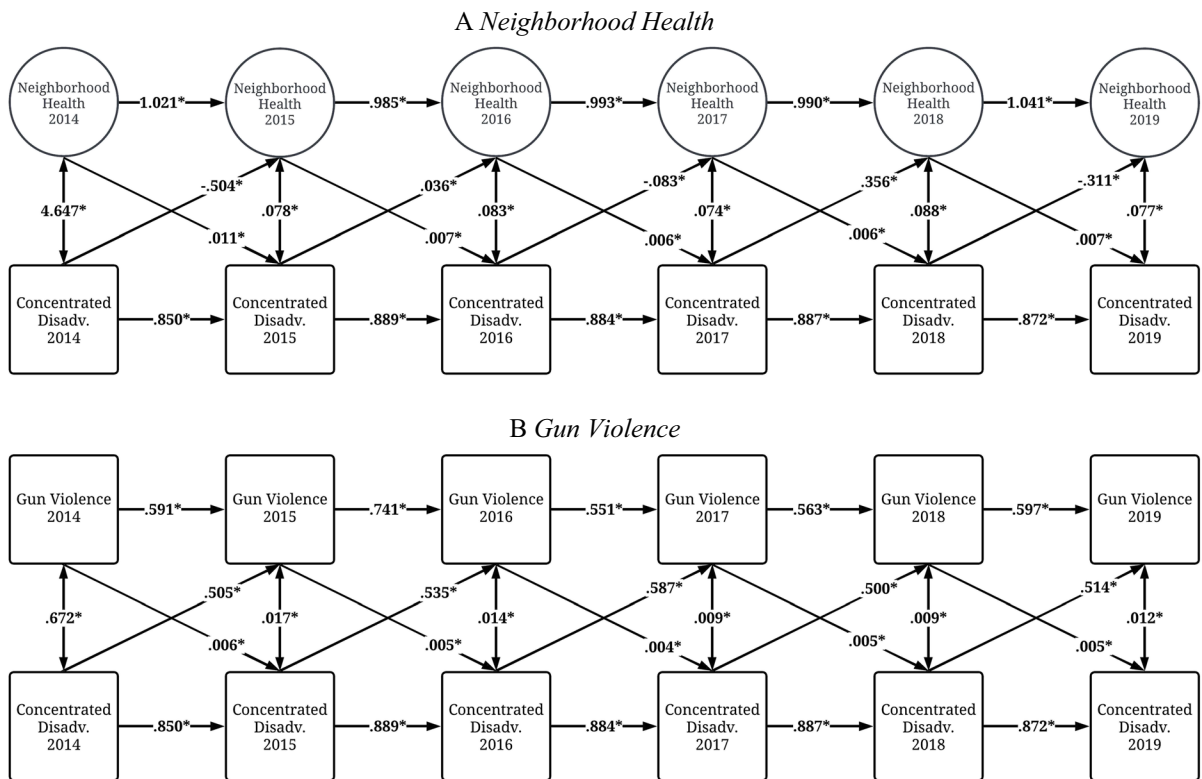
A *Neighborhood Health*

Neighborhood Health 2014

1.021*

Neighborhood Health 2015

.985*

Neighborhood Health 2016

.993*

Neighborhood Health 2017

.990*

Neighborhood Health 2018

1.041*

Neighborhood Health 2019

4.647*

-.504*

.011*

.078*

.007*

.036*

.083*

-.083*

.006*

.074*

.356*

.006*

.088*

-.311*

.007*

.077*

Concentrated Disadv. 2014

.850*

Concentrated Disadv. 2015

.889*

Concentrated Disadv. 2016

.884*

Concentrated Disadv. 2017

.887*

Concentrated Disadv. 2018

.872*

Concentrated Disadv. 2019

B *Gun Violence*

Gun Violence 2014

.591*

Gun Violence 2015

.741*

Gun Violence 2016

.551*

Gun Violence 2017

.563*

Gun Violence 2018

.597*

Gun Violence 2019

.672*

.505*

.006*

.017*

.005*

.535*

.014*

.587*

.004*

.009*

.500*

.005*

.009*

.514*

.005*

.012*

Concentrated Disadv. 2014

.850*

Concentrated Disadv. 2015

.889*

Concentrated Disadv. 2016

.884*

Concentrated Disadv. 2017

.887*

Concentrated Disadv. 2018

.872*

Concentrated Disadv. 2019